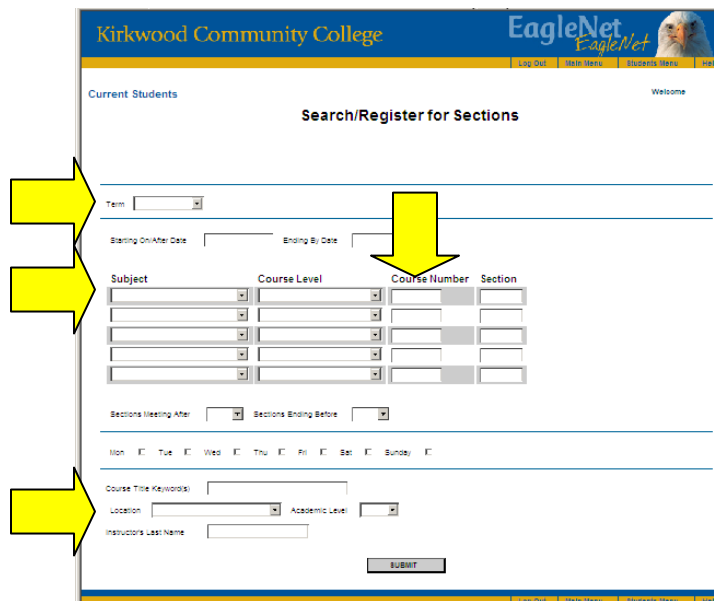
Kirkwood Community College

EagleNet EagleNet

Log Out | Main Menu | Students Menu | He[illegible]

Current Students

Welcome

Search/Register for Sections

Term

Starting On/After Date

Ending By Date

| Subject | Course Level | Course Number | Section |
|---|---|---|---|
| | | | |
| | | | |
| | | | |
| | | | |
| | | | |

Sections Meeting After

Sections Ending Before

Mon Tue Wed Thu Fri Sat Sunday

Course Title Keyword(s)

Location

Academic Level

Instructor's Last Name

SUBMIT

Log Out | Main Menu | Students Menu | He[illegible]